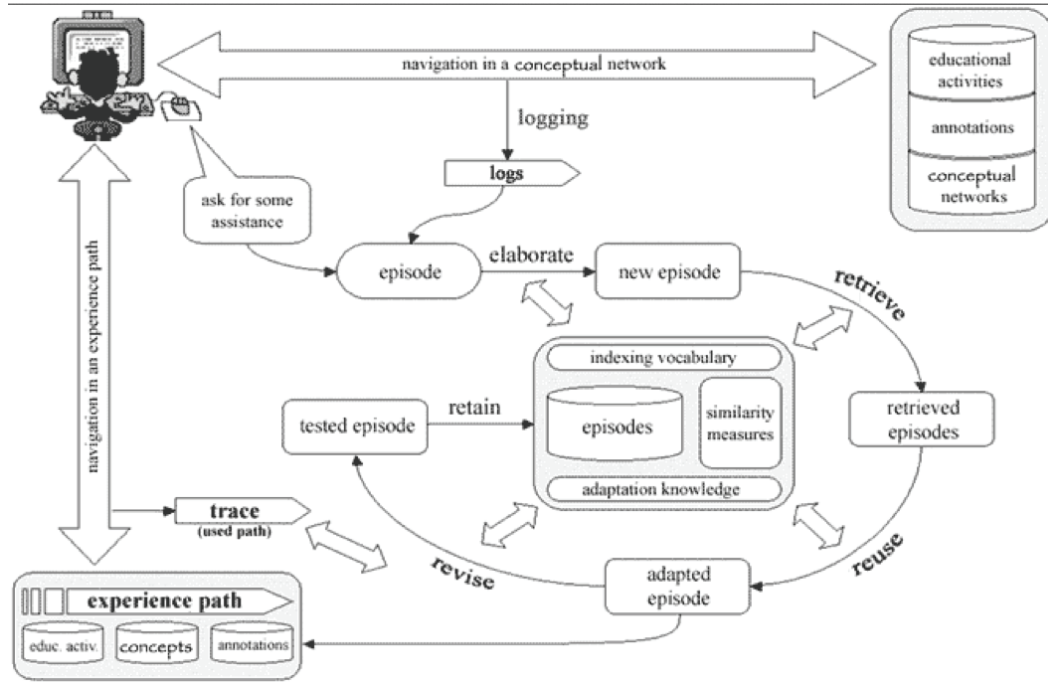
navigation in a conceptual network

educational activities

annotations

conceptual networks

logging

logs

ask for some assistance

navigation in an experience path

episode

elaborate

new episode

retrieve

indexing vocabulary

episodes

similarity measures

adaptation knowledge

tested episode

retain

retrieved episodes

trace
(used path)

revise

reuse

adapted episode

experience path

educ. activ.

concepts

annotations